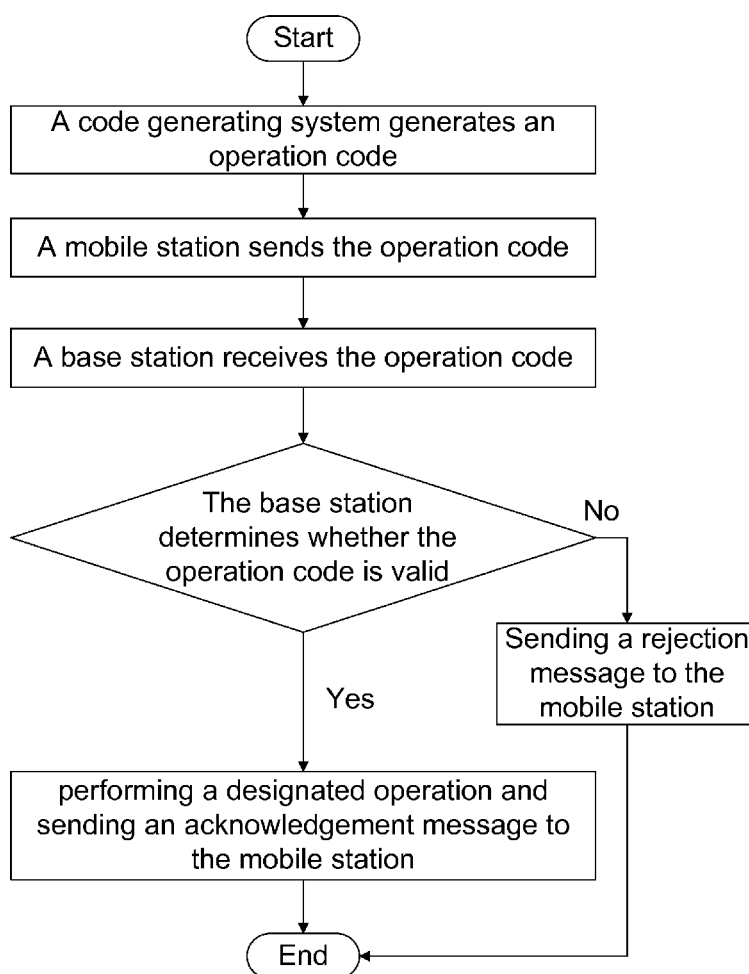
Start

A code generating system generates an operation code

A mobile station sends the operation code

A base station receives the operation code

The base station determines whether the operation code is valid

No

Sending a rejection message to the mobile station

Yes

performing a designated operation and sending an acknowledgement message to the mobile station

End